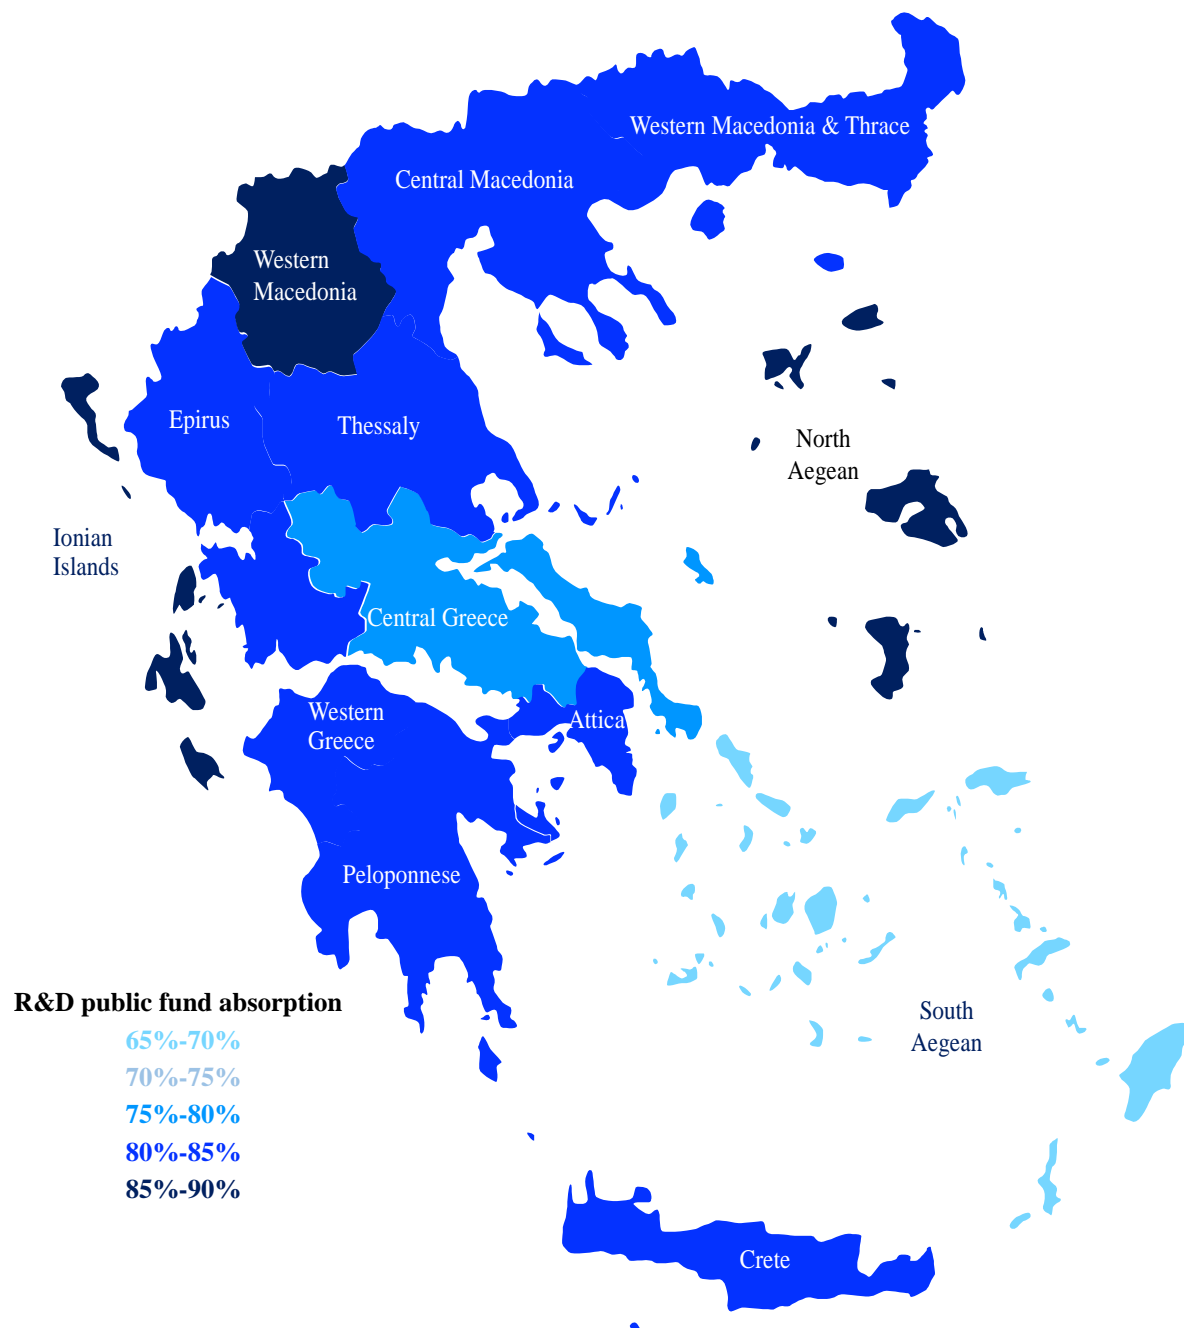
Western Macedonia & Thrace
Central Macedonia
Western Macedonia
Epirus
Thessaly
North Aegean
Ionian Islands
Central Greece
Western Greece
Attica
Peloponnese
South Aegean
Crete

R&D public fund absorption
65%-70%
70%-75%
75%-80%
80%-85%
85%-90%